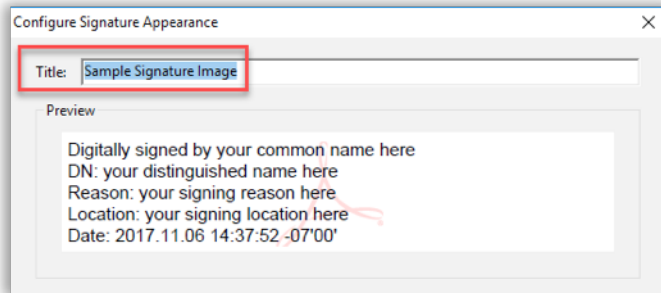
Configure Signature Appearance

Title: Sample Signature Image

Preview

Digitally signed by your common name here
DN: your distinguished name here
Reason: your signing reason here
Location: your signing location here
Date: 2017.11.06 14:37:52 -07'00'